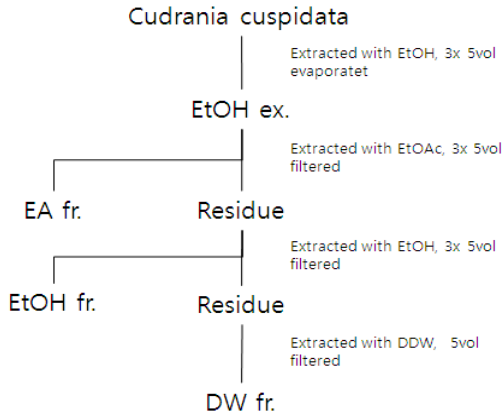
Cudrania cuspidata

Extracted with EtOH, 3x 5vol evaporatet

EtOH ex.

Extracted with EtOAc, 3x 5vol filtered

EA fr.

Residue

Extracted with EtOH, 3x 5vol filtered

EtOH fr.

Residue

Extracted with DDW, 5vol filtered

DW fr.